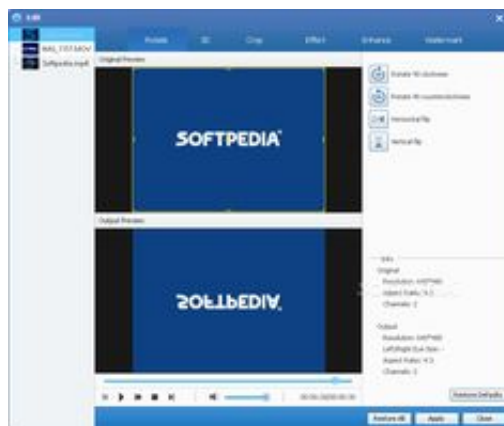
Edit

IMG_1737.MOV
Softpedia.mp4

Rotate
3D
Crop
Effect
Enhance
Watermark

Original Preview

SOFTPEDIA

Output Preview

SOFTPEDIA

Rotate 90 clockwise
Rotate 90 counterclockwise
Horizontal flip
Vertical flip

Info
Original
Resolution: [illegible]
Aspect Ratio: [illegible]
Channels: 2

Output
Resolution: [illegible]
Left/Right Eye Size: -
Aspect Ratio: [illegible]
Channels: 2

Restore Defaults

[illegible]

Restore All
Apply
Close